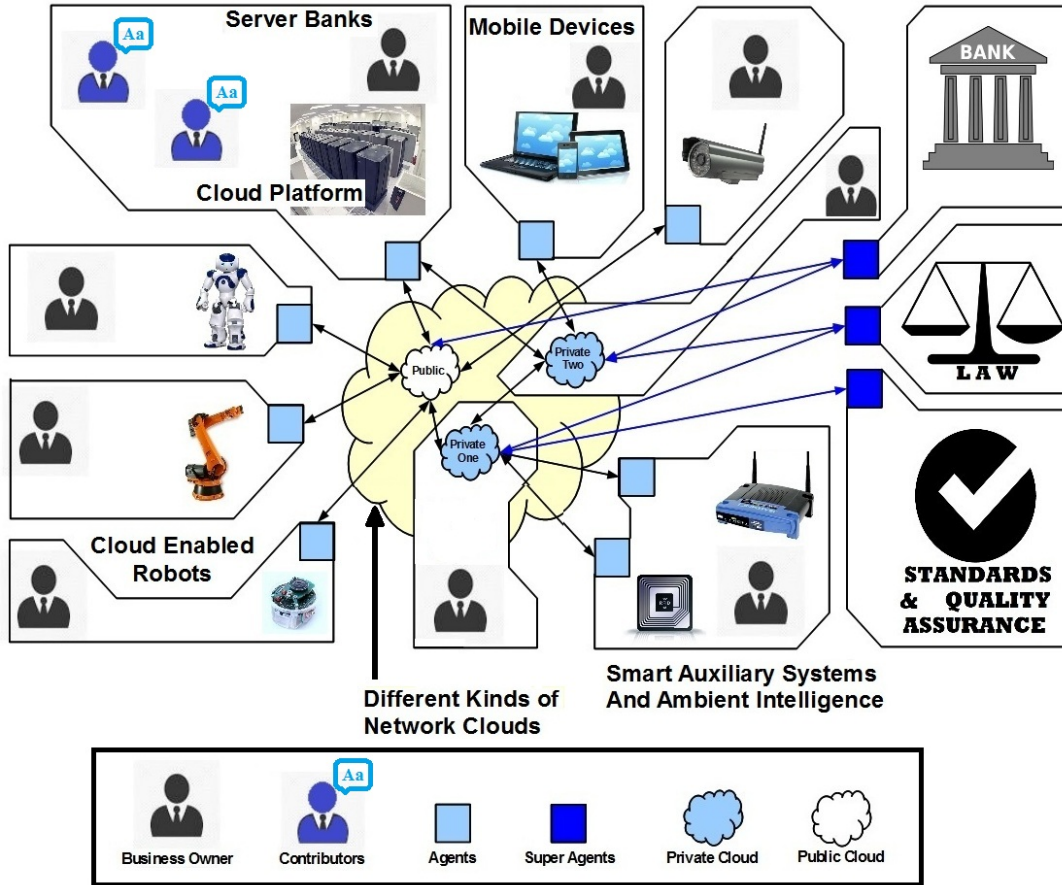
Server Banks

Aa

Aa

Cloud Platform

Mobile Devices

BANK

Public

Private Two

Private One

LAW

Cloud Enabled Robots

STANDARDS & QUALITY ASSURANCE

Smart Auxiliary Systems And Ambient Intelligence

Different Kinds of Network Clouds

Business Owner

Aa

Contributors

Agents

Super Agents

Private Cloud

Public Cloud